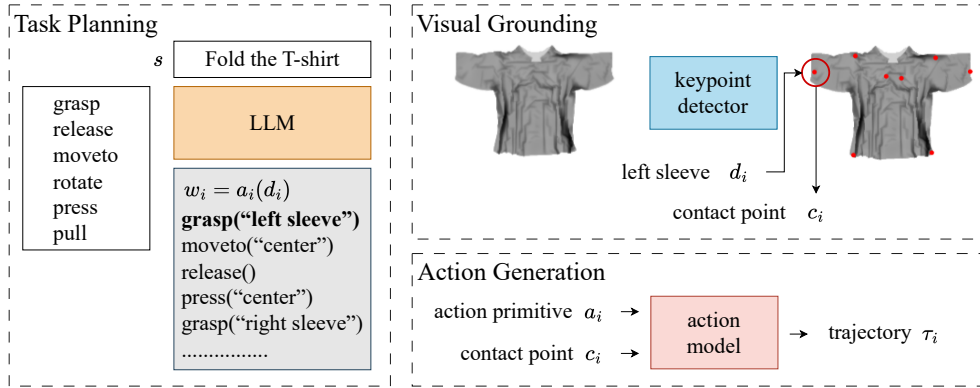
Task Planning

$s$ Fold the T-shirt

grasp
release
moveto
rotate
press
pull

LLM

$w_i = a_i(d_i)$
**grasp("left sleeve")**
moveto("center")
release()
press("center")
grasp("right sleeve")
................

Visual Grounding

keypoint detector

left sleeve $d_i$

contact point $c_i$

Action Generation

action primitive $a_i$ →

contact point $c_i$ →

action model

→ trajectory $\tau_i$